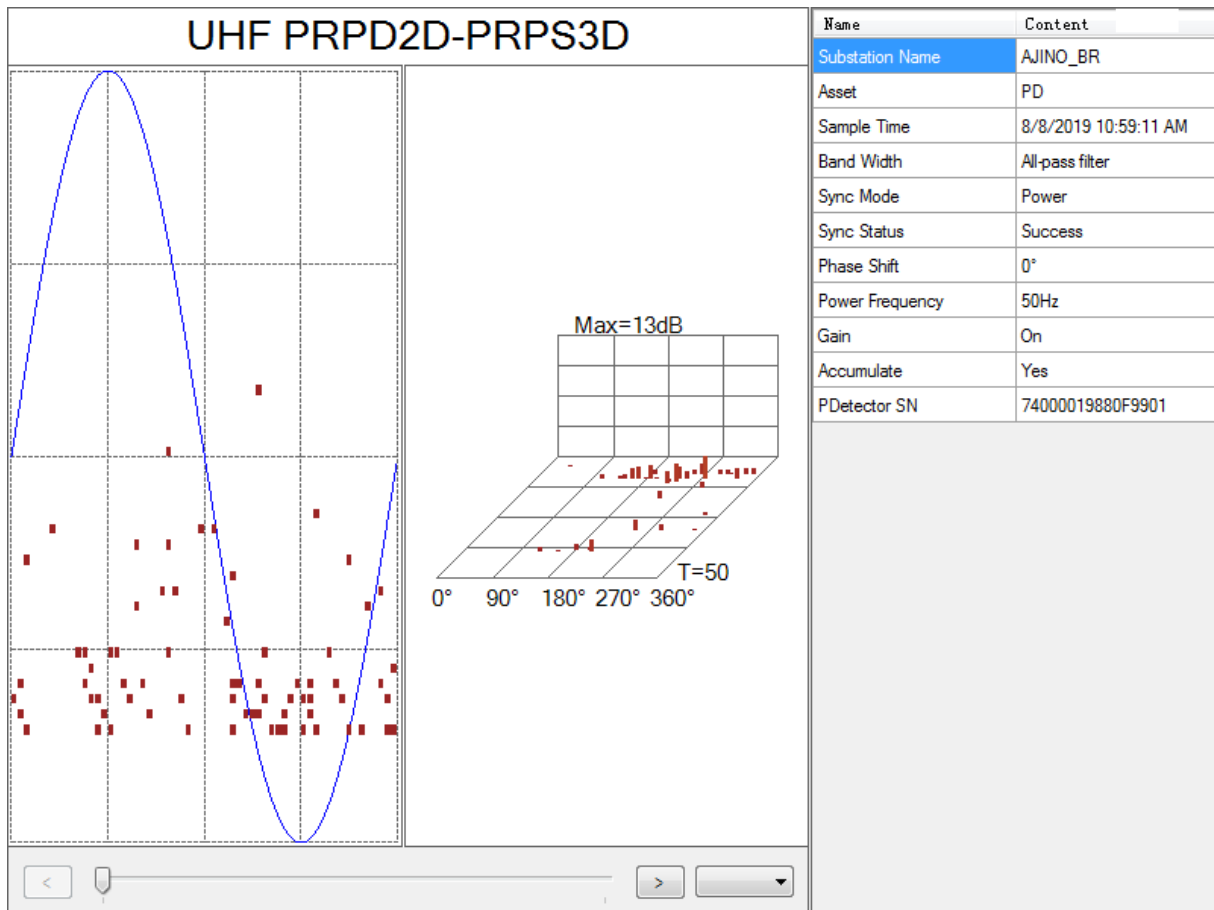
UHF PRPD2D-PRPS3D

Max=13dB

T=50

0° 90° 180° 270° 360°

<

>

| Name | Content |
|---|---|
| Substation Name | AJINO_BR |
| Asset | PD |
| Sample Time | 8/8/2019 10:59:11 AM |
| Band Width | All-pass filter |
| Sync Mode | Power |
| Sync Status | Success |
| Phase Shift | 0° |
| Power Frequency | 50Hz |
| Gain | On |
| Accumulate | Yes |
| PDetector SN | 74000019880F9901 |